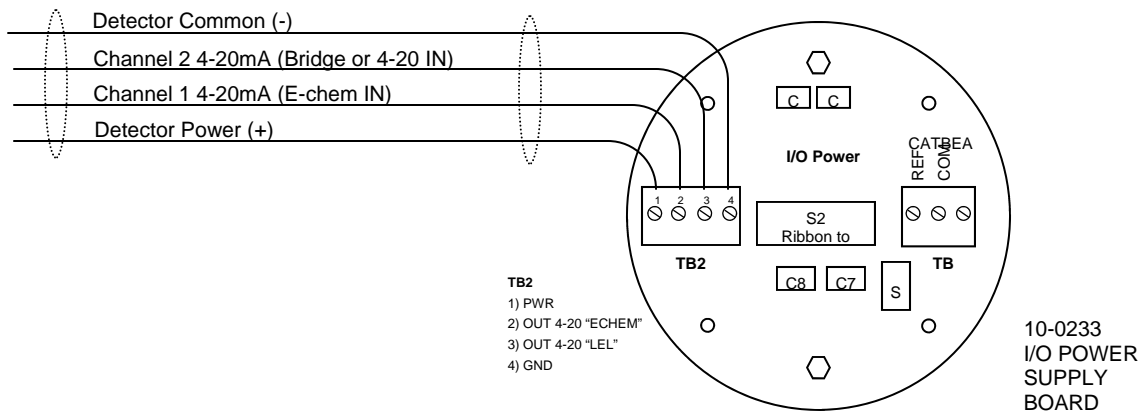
Detector Common (-)
Channel 2 4-20mA (Bridge or 4-20 IN)
Channel 1 4-20mA (E-chem IN)
Detector Power (+)

C C

I/O Power

CATBEA
REF
COM

1 2 3 4

S2
Ribbon to

TB2

TB

C8 C7

S

TB2
1) PWR
2) OUT 4-20 "ECHEM"
3) OUT 4-20 "LEL"
4) GND

10-0233
I/O POWER
SUPPLY
BOARD